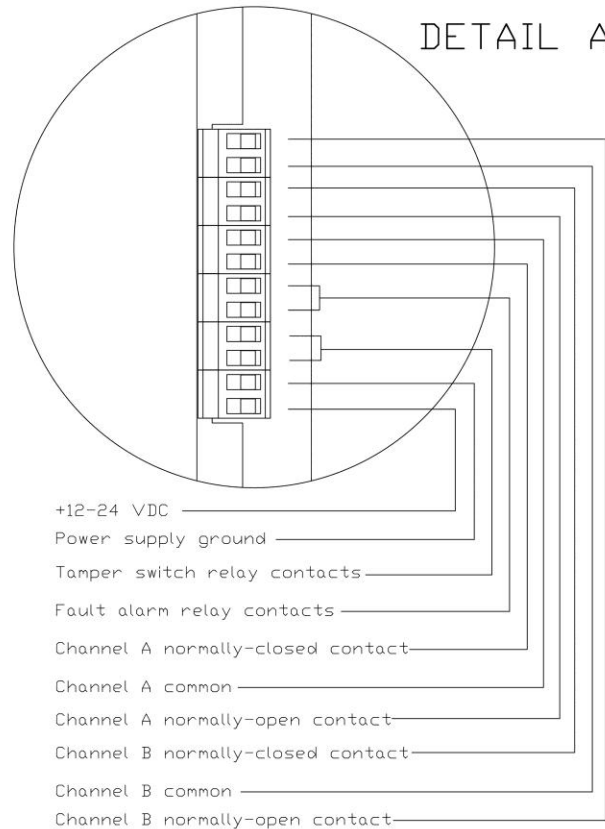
DETAIL A

+12-24 VDC
Power supply ground
Tamper switch relay contacts
Fault alarm relay contacts
Channel A normally-closed contact
Channel A common
Channel A normally-open contact
Channel B normally-closed contact
Channel B common
Channel B normally-open contact